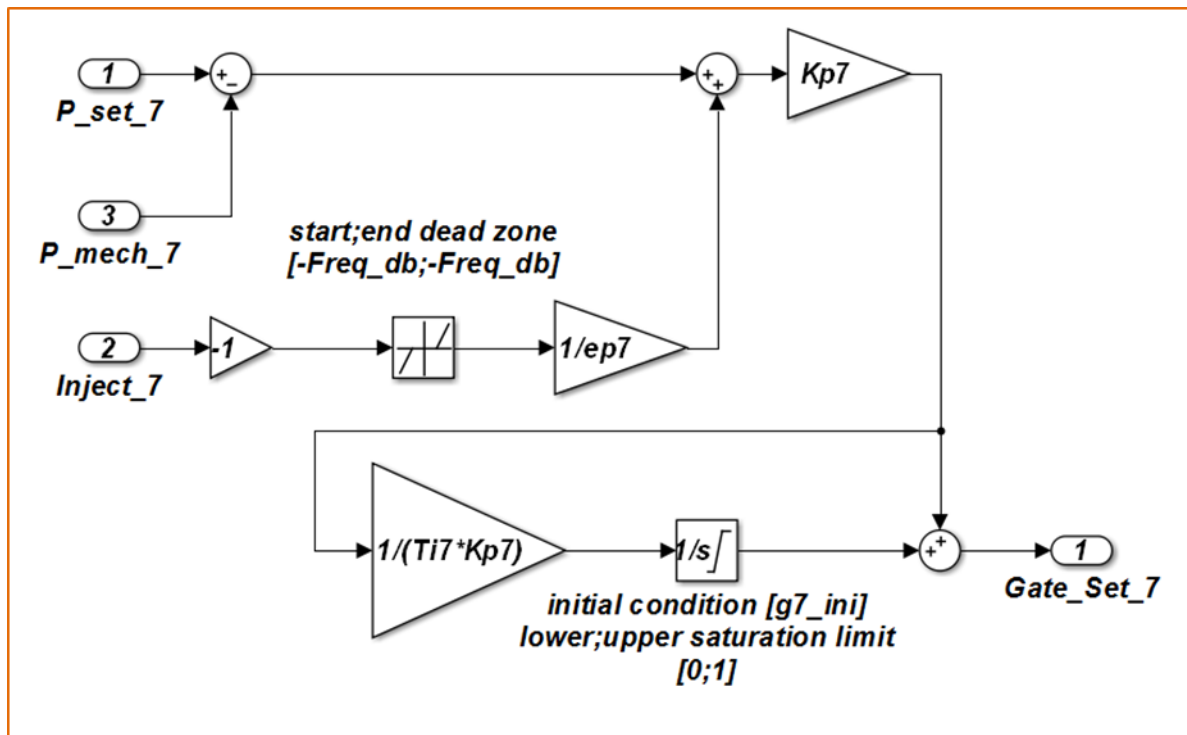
1
P_set_7

+
-

+
+

Kp7

3
P_mech_7

start;end dead zone
[-Freq_db;-Freq_db]

2
Inject_7

-1

1/ep7

1/(Ti7*Kp7)

1/s

+
+

1
Gate_Set_7

initial condition [g7_ini]
lower;upper saturation limit
[0;1]